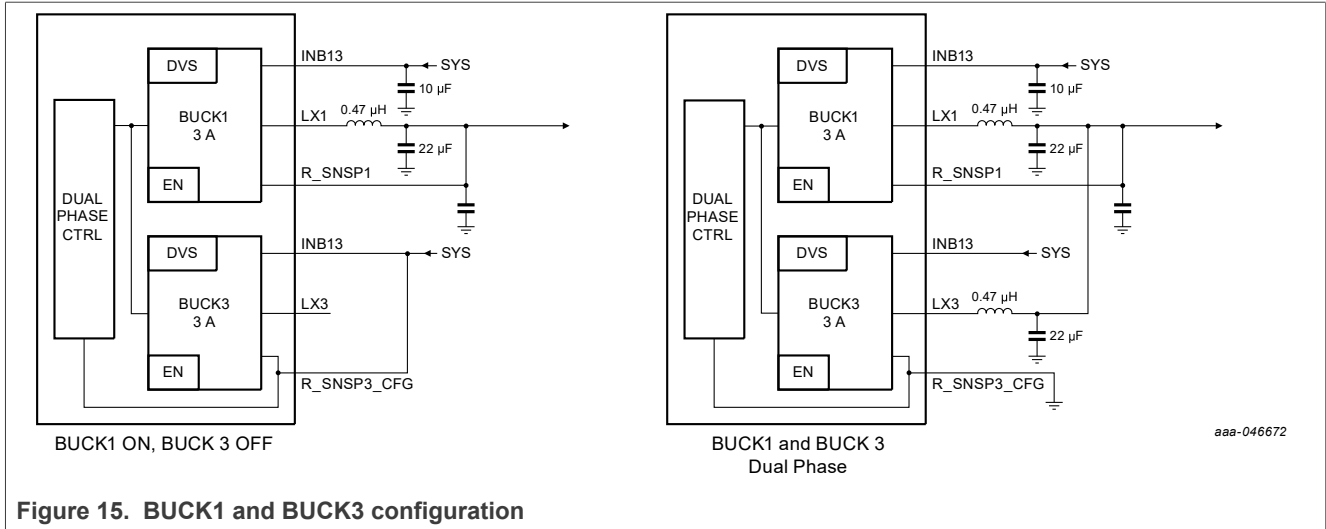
DVS

BUCK1
3 A

EN

DUAL PHASE CTRL

DVS

BUCK3
3 A

EN

INB13
SYS
10 µF
LX1
0.47 µH
22 µF
R_SNSP1
INB13
SYS
LX3
R_SNSP3_CFG

BUCK1 ON, BUCK 3 OFF

DVS

BUCK1
3 A

EN

DUAL PHASE CTRL

DVS

BUCK3
3 A

EN

INB13
SYS
10 µF
LX1
0.47 µH
22 µF
R_SNSP1
INB13
SYS
LX3
0.47 µH
22 µF
R_SNSP3_CFG

BUCK1 and BUCK 3
Dual Phase

aaa-046672

Figure 15. BUCK1 and BUCK3 configuration